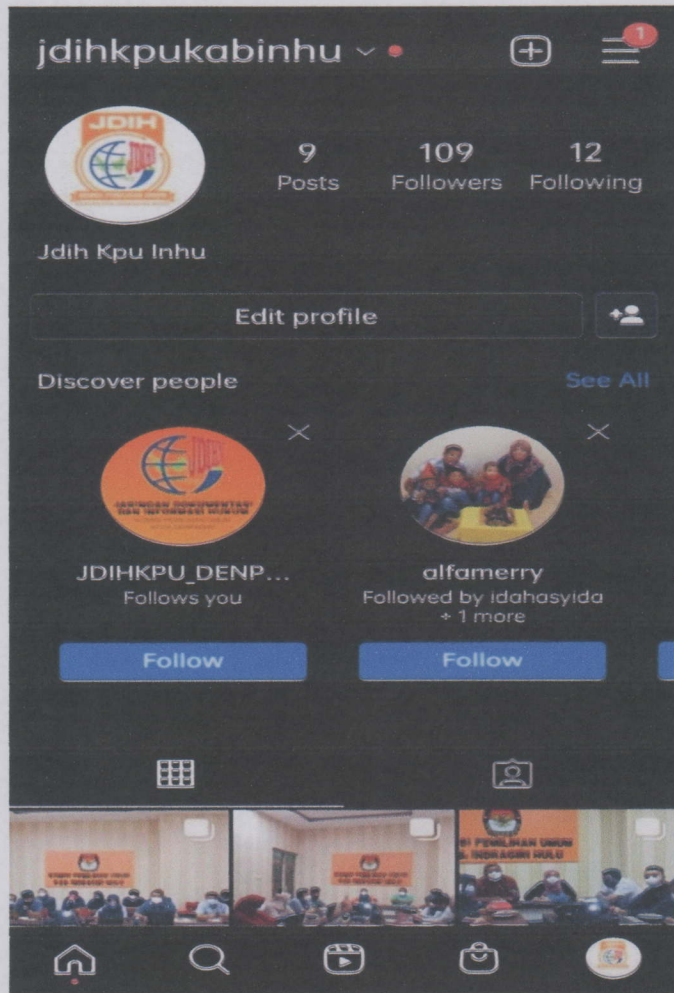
jdihkpukabinhu

1

JDIH

9
Posts

109
Followers

12
Following

Jdih Kpu Inhu

Edit profile

Discover people

See All

JDIHKPU_DENP...
Follows you

Follow

alfamerry
Followed by idahasyida + 1 more

Follow